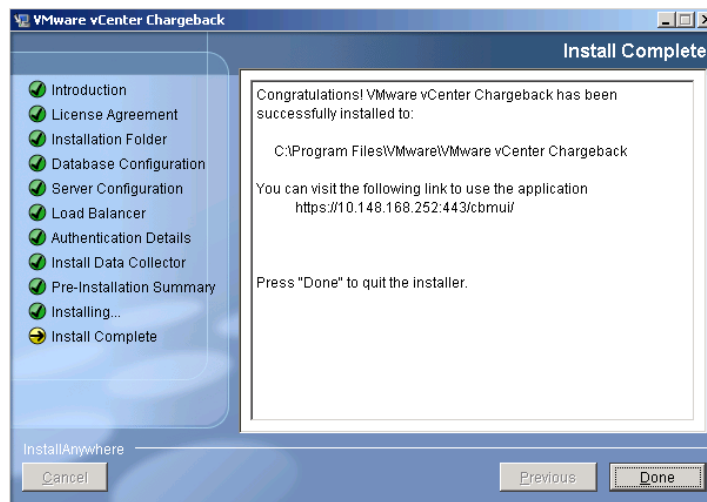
VMware vCenter Chargeback

Install Complete

Introduction
License Agreement
Installation Folder
Database Configuration
Server Configuration
Load Balancer
Authentication Details
Install Data Collector
Pre-Installation Summary
Installing...
Install Complete

Congratulations! VMware vCenter Chargeback has been successfully installed to:

C:\Program Files\VMware\VMware vCenter Chargeback

You can visit the following link to use the application
https://10.148.168.252:443/cbmui/

Press "Done" to quit the installer.

InstallAnywhere

Cancel

Previous

Done